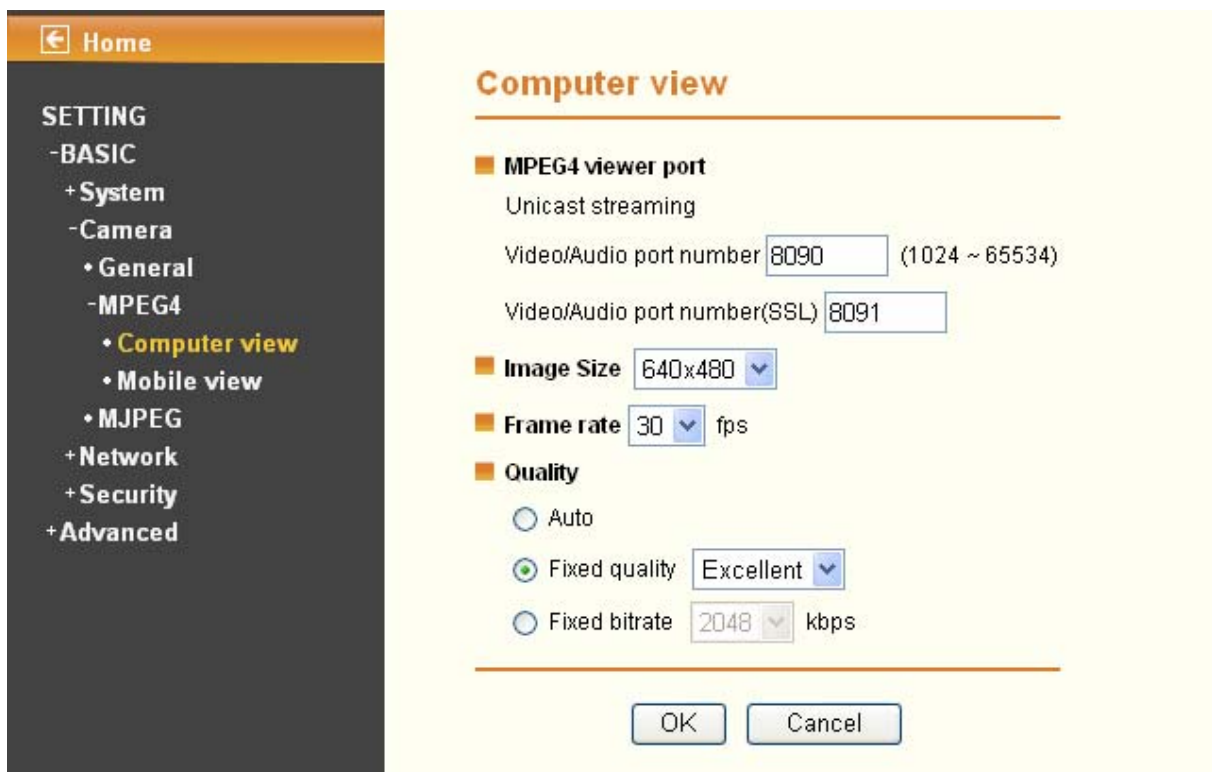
Home

SETTING
-BASIC
+System
-Camera
• General
-MPEG4
• Computer view
• Mobile view
• MJPEG
+Network
+Security
+Advanced

Computer view

MPEG4 viewer port

Unicast streaming

Video/Audio port number 8090 (1024 ~ 65534)

Video/Audio port number(SSL) 8091

Image Size 640x480

Frame rate 30 fps

Quality

Auto

Fixed quality Excellent

Fixed bitrate 2048 kbps

OK Cancel